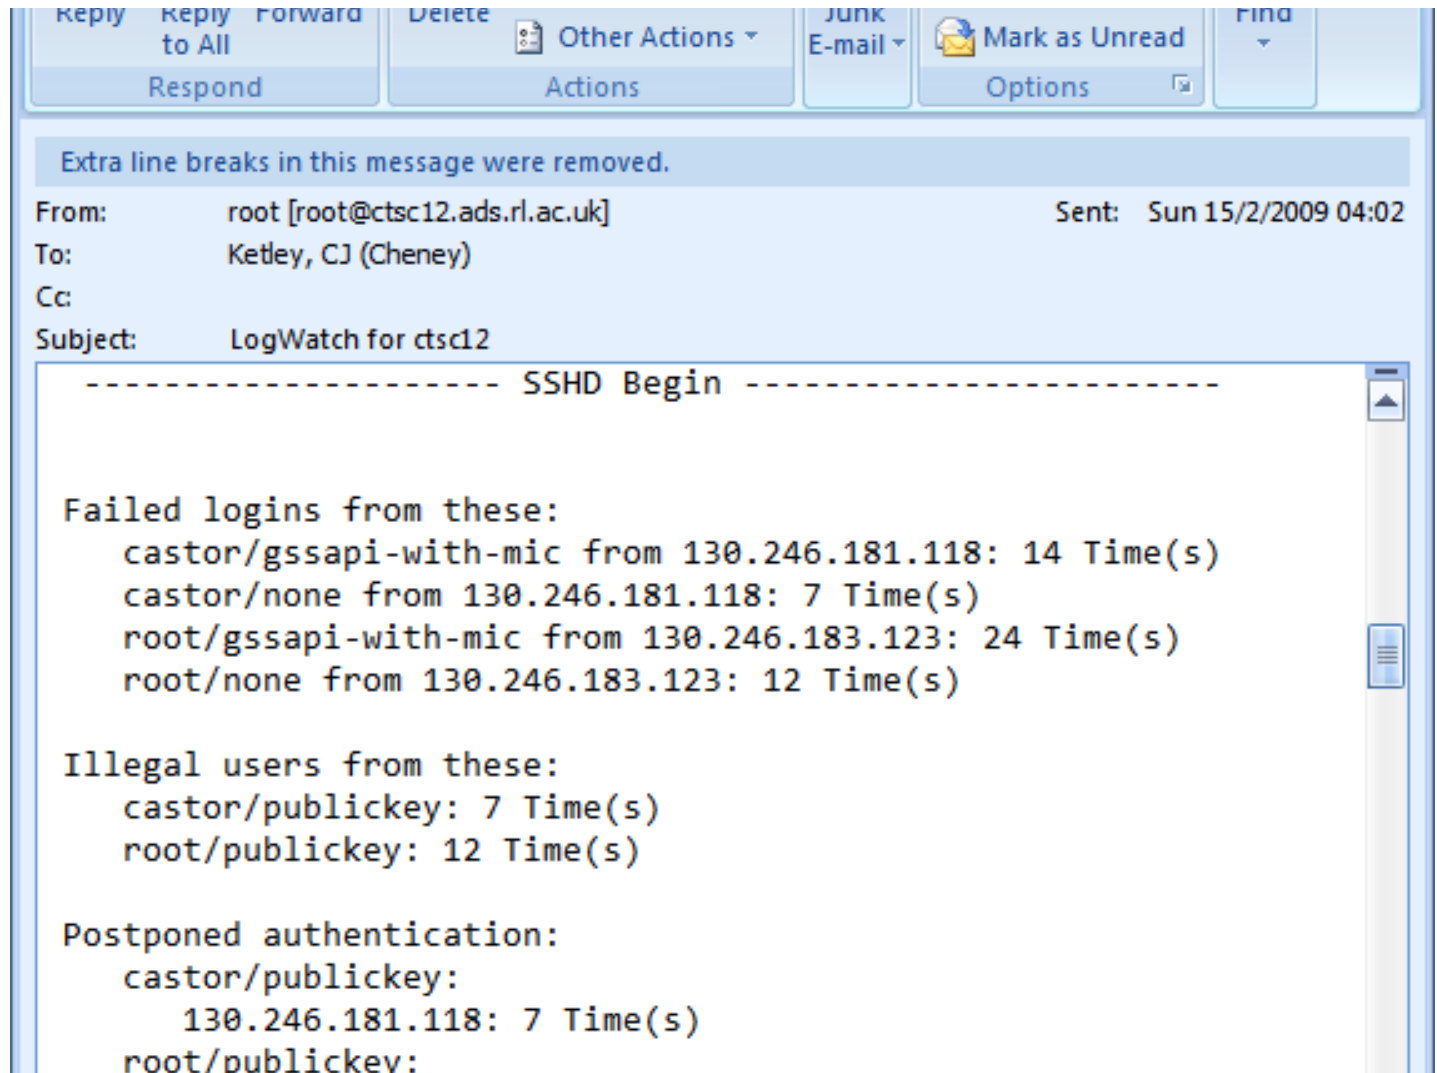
Reply Reply to All Forward
Respond

Delete
Other Actions
Actions

Junk E-mail

Mark as Unread
Options

Find

Extra line breaks in this message were removed.

From: root [root@ctsc12.ads.rl.ac.uk]
Sent: Sun 15/2/2009 04:02
To: Ketley, CJ (Cheney)
Cc:
Subject: LogWatch for ctsc12

--------------------- SSHD Begin ------------------------

Failed logins from these:
castor/gssapi-with-mic from 130.246.181.118: 14 Time(s)
castor/none from 130.246.181.118: 7 Time(s)
root/gssapi-with-mic from 130.246.183.123: 24 Time(s)
root/none from 130.246.183.123: 12 Time(s)

Illegal users from these:
castor/publickey: 7 Time(s)
root/publickey: 12 Time(s)

Postponed authentication:
castor/publickey:
130.246.181.118: 7 Time(s)
root/publickey: